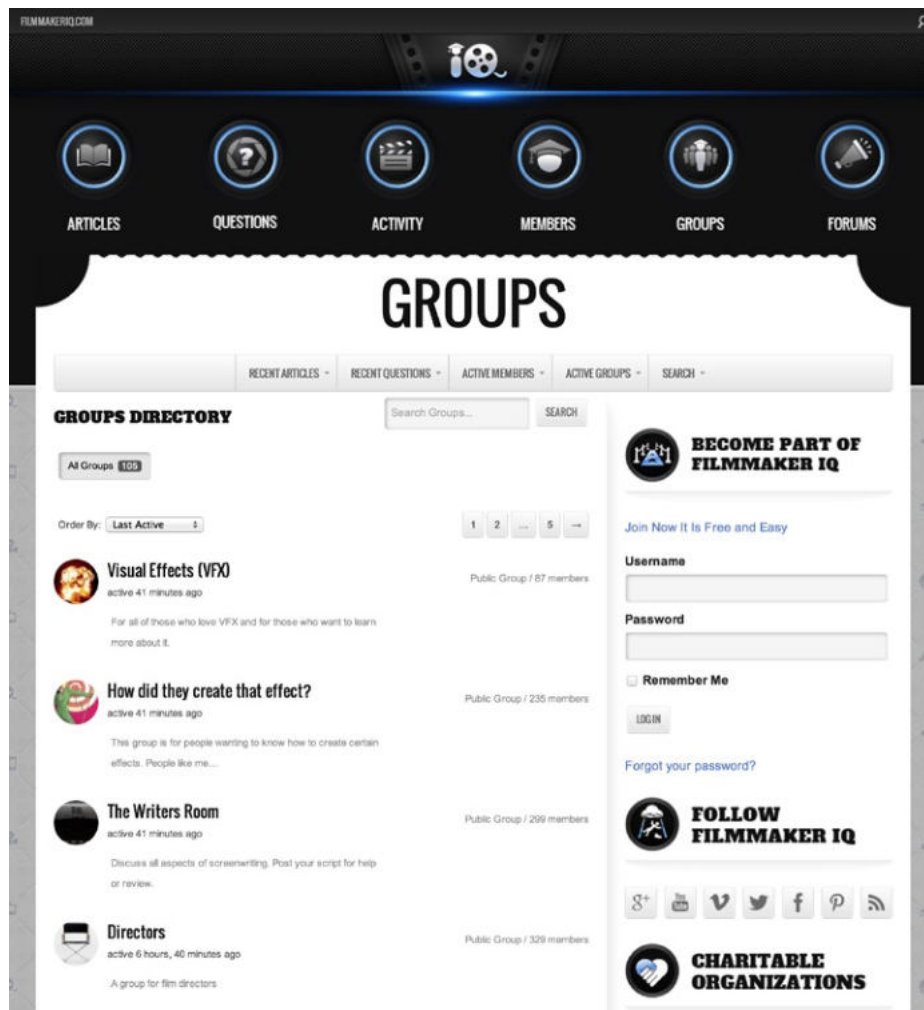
FILMMAKERIQ.COM

IQ

ARTICLES QUESTIONS ACTIVITY MEMBERS GROUPS FORUMS

GROUPS

RECENT ARTICLES RECENT QUESTIONS ACTIVE MEMBERS ACTIVE GROUPS SEARCH

GROUPS DIRECTORY

Search Groups... SEARCH

All Groups 105

Order By: Last Active

1 2 ... 5 →

Visual Effects (VFX)
active 41 minutes ago
Public Group / 87 members
For all of those who love VFX and for those who want to learn more about it.

How did they create that effect?
active 41 minutes ago
Public Group / 235 members
This group is for people wanting to know how to create certain effects. People like me...

The Writers Room
active 41 minutes ago
Public Group / 299 members
Discuss all aspects of screenwriting. Post your script for help or review.

Directors
active 6 hours, 40 minutes ago
Public Group / 329 members
A group for film directors

BECOME PART OF FILMMAKER IQ

Join Now It Is Free and Easy

Username

Password

Remember Me

LOG IN

Forgot your password?

FOLLOW FILMMAKER IQ

CHARITABLE ORGANIZATIONS